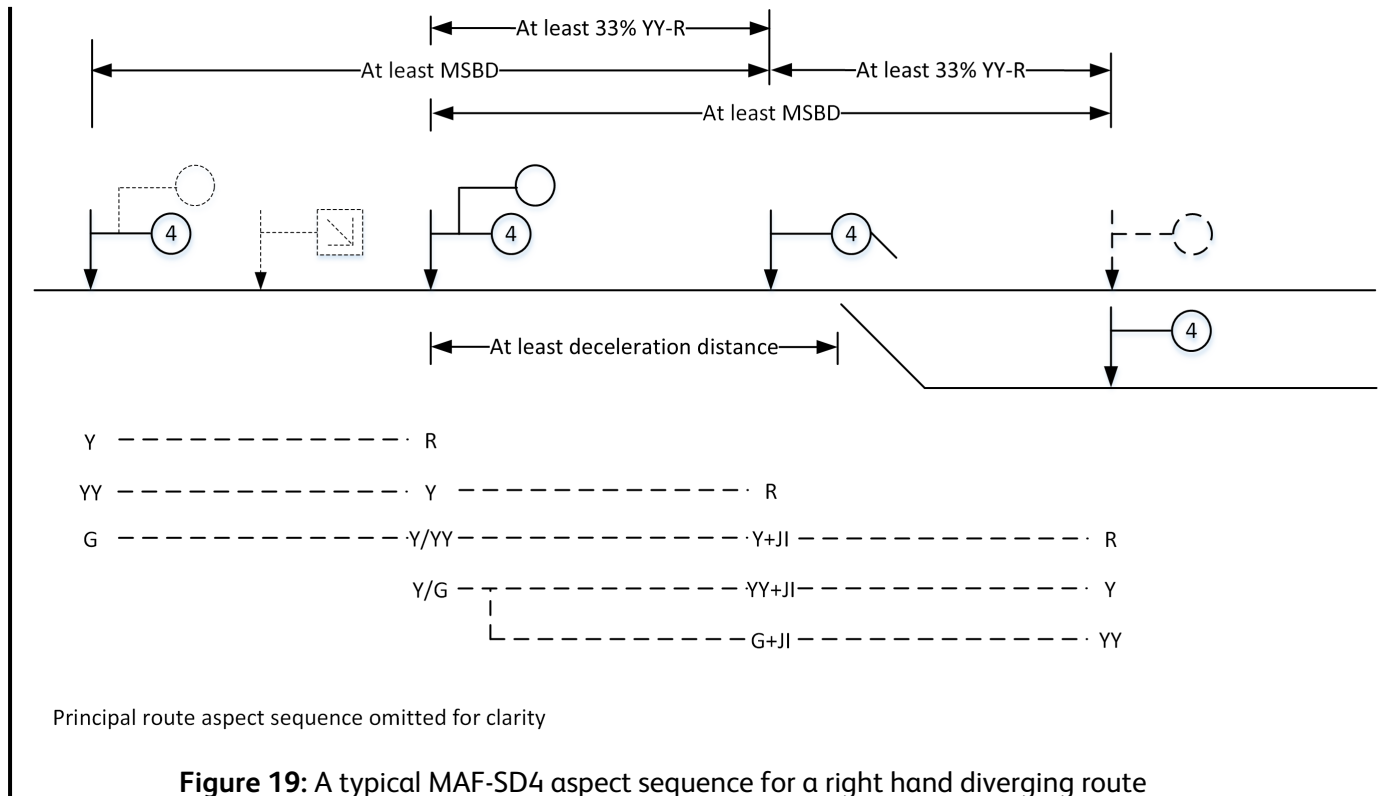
At least 33% YY-R

At least MSBD

At least 33% YY-R

At least MSBD

4

4

4

4

4

At least deceleration distance

Y R

YY Y R

G Y/YY Y+JI R

Y/G YY+JI Y

G+JI YY

Principal route aspect sequence omitted for clarity

**Figure 19:** A typical MAF-SD4 aspect sequence for a right hand diverging route